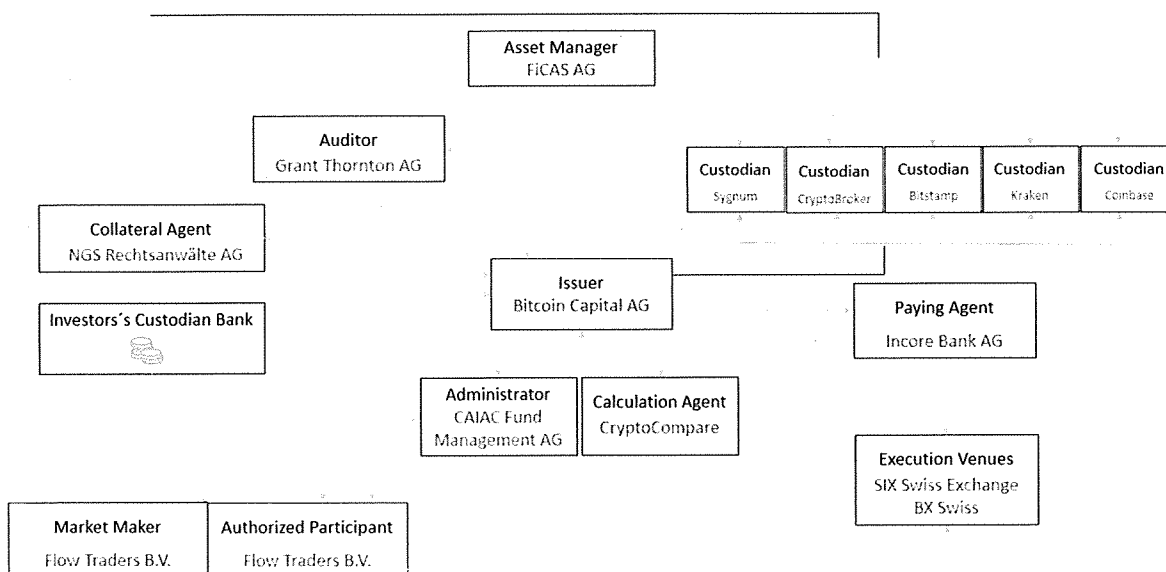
Asset Manager
FiCAS AG

Auditor
Grant Thornton AG

Custodian
Sygnum

Custodian
CryptoBroker

Custodian
Bitstamp

Custodian
Kraken

Custodian
Coinbase

Collateral Agent
NGS Rechtsanwälte AG

Issuer
Bitcoin Capital AG

Investors´s Custodian Bank

Paying Agent
Incore Bank AG

Administrator
CAIAC Fund Management AG

Calculation Agent
CryptoCompare

Execution Venues
SIX Swiss Exchange
BX Swiss

Market Maker
Flow Traders B.V.

Authorized Participant
Flow Traders B.V.